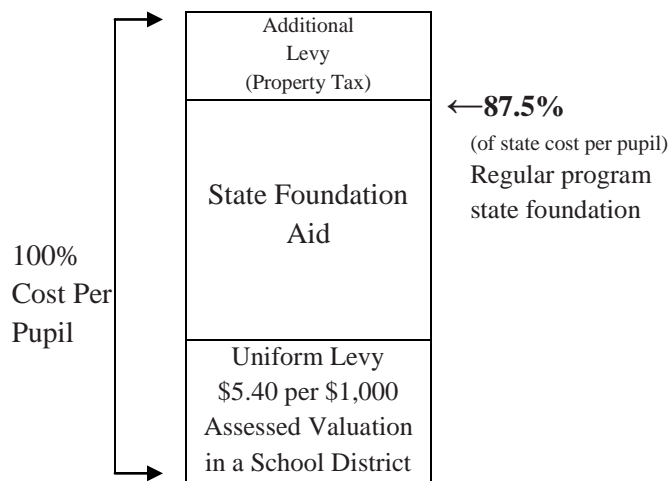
Additional Levy (Property Tax)

←87.5%
(of state cost per pupil)
Regular program state foundation

State Foundation Aid

100% Cost Per Pupil

Uniform Levy
$5.40 per $1,000
Assessed Valuation
in a School District